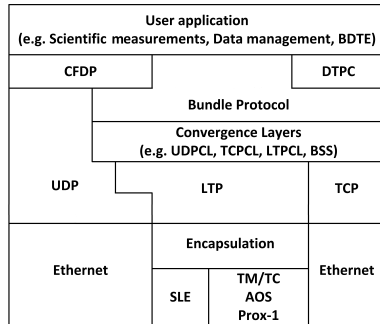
User application
(e.g. Scientific measurements, Data management, BDTE)

CFDP

DTPC

Bundle Protocol

Convergence Layers
(e.g. UDPCL, TCPCL, LTPCL, BSS)

UDP

LTP

TCP

Encapsulation

Ethernet

SLE

TM/TC
AOS
Prox-1

Ethernet